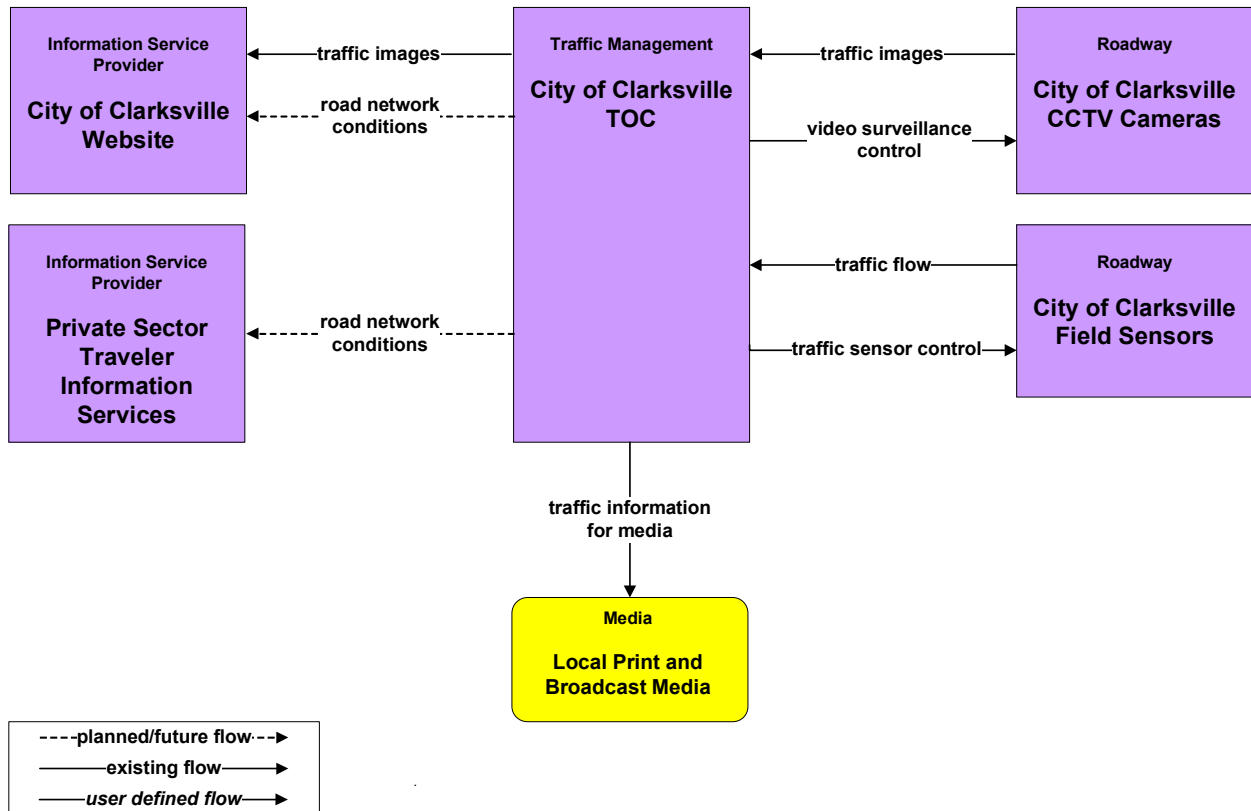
Information Service Provider

City of Clarksville Website

traffic images

road network conditions

Traffic Management

City of Clarksville TOC

traffic images

Roadway

City of Clarksville CCTV Cameras

video surveillance control

Information Service Provider

Private Sector Traveler Information Services

road network conditions

traffic flow

Roadway

City of Clarksville Field Sensors

traffic sensor control

traffic information for media

Media

Local Print and Broadcast Media

planned/future flow

existing flow

*user defined flow*